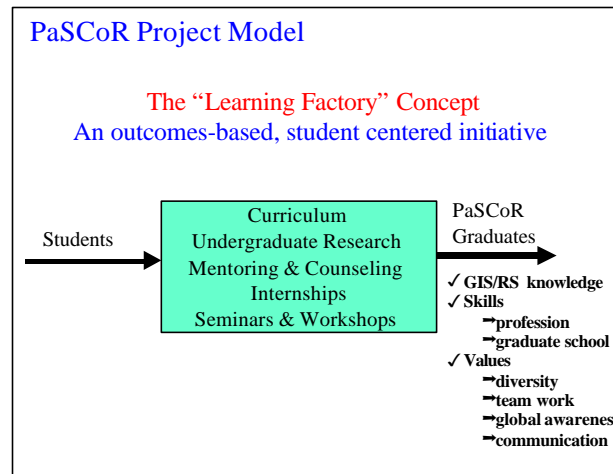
PaSCoR Project Model

The "Learning Factory" Concept
An outcomes-based, student centered initiative

Students

Curriculum
Undergraduate Research
Mentoring & Counseling
Internships
Seminars & Workshops

PaSCoR
Graduates

✓ GIS/RS knowledge
✓ Skills
➞profession
➞graduate school
✓ Values
➞diversity
➞team work
➞global awarenes
➞communication